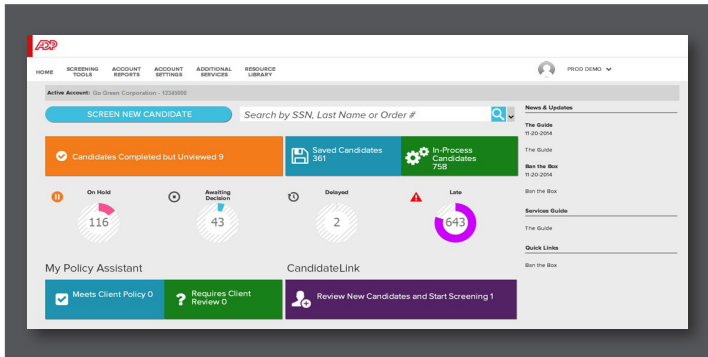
ADP

HOME SCREENING TOOLS ACCOUNT REPORTS ACCOUNT SETTINGS ADDITIONAL SERVICES RESOURCE LIBRARY

PROD DEMO

Active Account: Go Green Corporation - 12345000

SCREEN NEW CANDIDATE

Search by SSN, Last Name or Order #

Candidates Completed but Unviewed 9

Saved Candidates 361

In-Process Candidates 758

On Hold 116

Awaiting Decision 43

Delayed 2

Late 643

My Policy Assistant

Meets Client Policy 0

Requires Client Review 0

CandidateLink

Review New Candidates and Start Screening 1

News & Updates

The Guide
11-20-2014

The Guide

Ban the Box
11-20-2014

Ban the Box

Services Guide

The Guide

Quick Links

Ban the Box